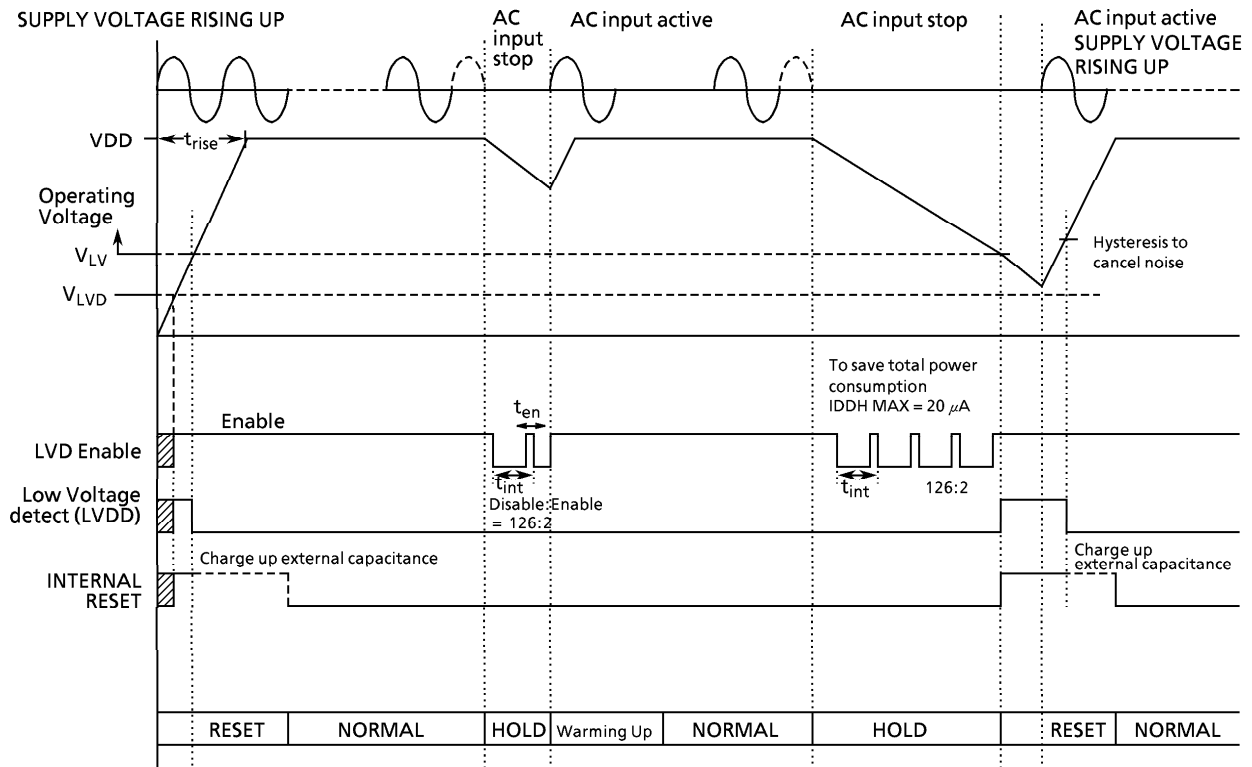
SUPPLY VOLTAGE RISING UP

AC input stop

AC input active

AC input stop

AC input active SUPPLY VOLTAGE RISING UP

VDD

$t_{rise}$

Operating Voltage

$V_{LV}$

$V_{LVD}$

Hysteresis to cancel noise

To save total power consumption IDDH MAX = 20 $\mu$A

$t_{en}$

Enable

LVD Enable

$t_{int}$

$t_{int}$

126:2

Low Voltage detect (LVDD)

Disable: Enable = 126:2

Charge up external capacitance

INTERNAL RESET

Charge up external capacitance

| RESET | NORMAL | HOLD | Warming Up | NORMAL | HOLD | RESET | NORMAL |
|---|---|---|---|---|---|---|---|